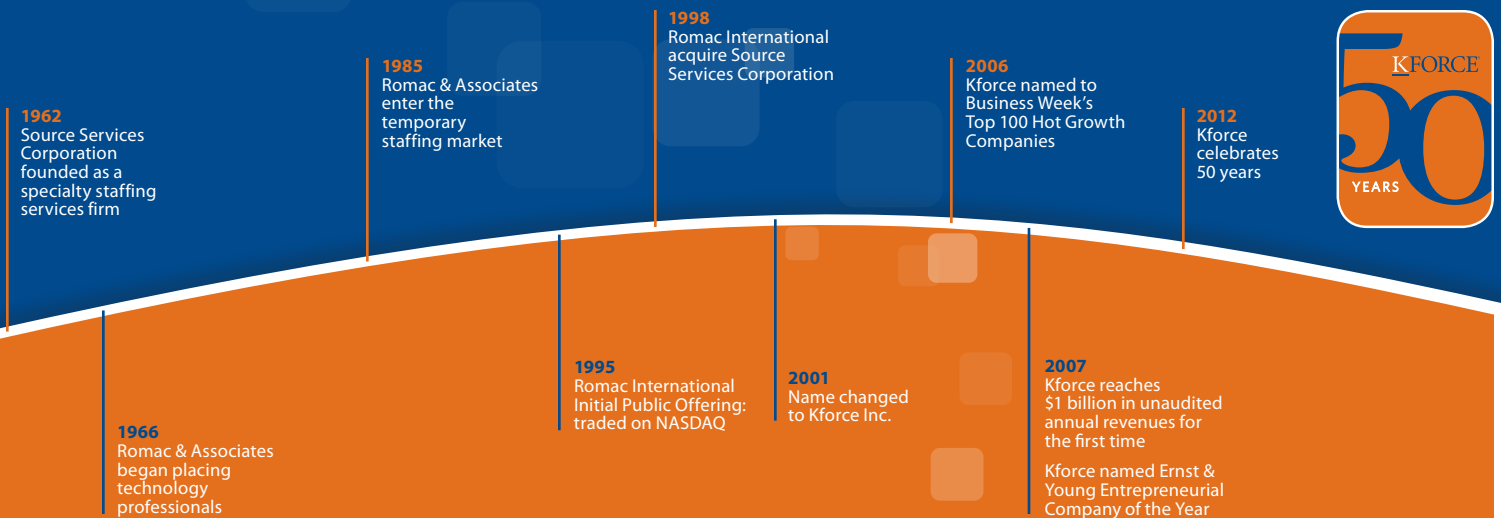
1962
Source Services Corporation founded as a specialty staffing services firm

1985
Romac & Associates enter the temporary staffing market

1998
Romac International acquire Source Services Corporation

2006
Kforce named to Business Week's Top 100 Hot Growth Companies

2012
Kforce celebrates 50 years

KFORCE
50
YEARS

1966
Romac & Associates began placing technology professionals

1995
Romac International Initial Public Offering: traded on NASDAQ

2001
Name changed to Kforce Inc.

2007
Kforce reaches $1 billion in unaudited annual revenues for the first time

Kforce named Ernst & Young Entrepreneurial Company of the Year